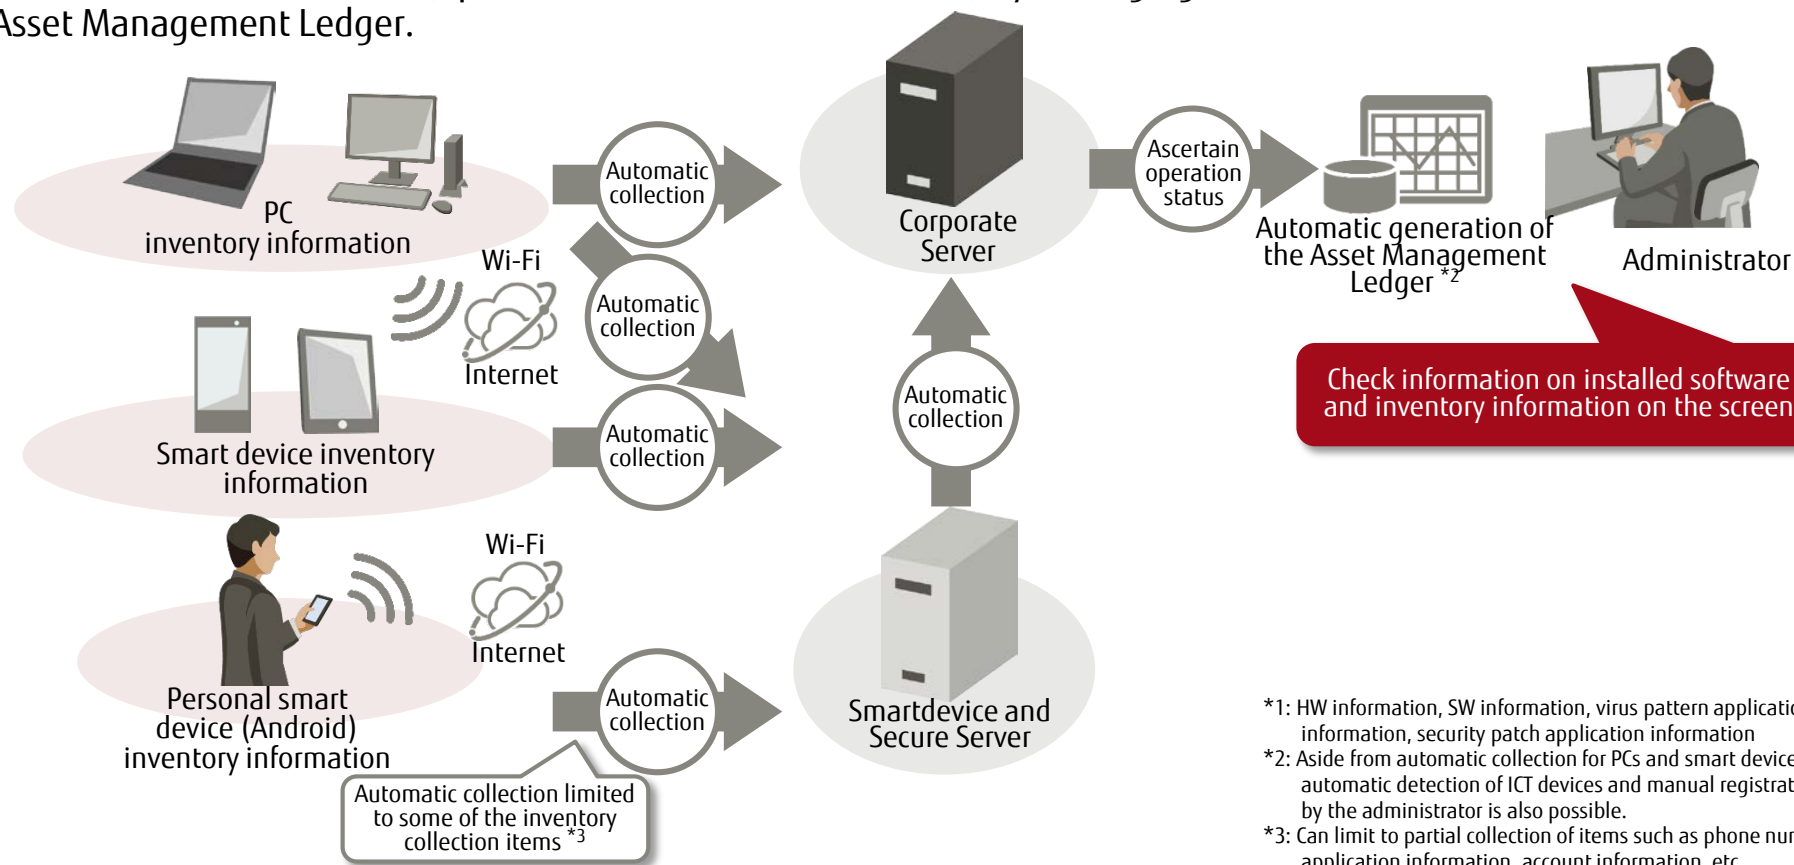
Asset Management Ledger.

PC inventory information

Automatic collection

Wi-Fi

Internet

Automatic collection

Smart device inventory information

Automatic collection

Corporate Server

Automatic collection

Ascertain operation status

Automatic generation of the Asset Management Ledger $^{*2}$

Administrator

Check information on installed software and inventory information on the screen

Personal smart device (Android) inventory information

Wi-Fi

Internet

Automatic collection

Smartdevice and Secure Server

Automatic collection limited to some of the inventory collection items $^{*3}$

*1: HW information, SW information, virus pattern applicatio information, security patch application information

*2: Aside from automatic collection for PCs and smart device automatic detection of ICT devices and manual registrat by the administrator is also possible.

*3: Can limit to partial collection of items such as phone nur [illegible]